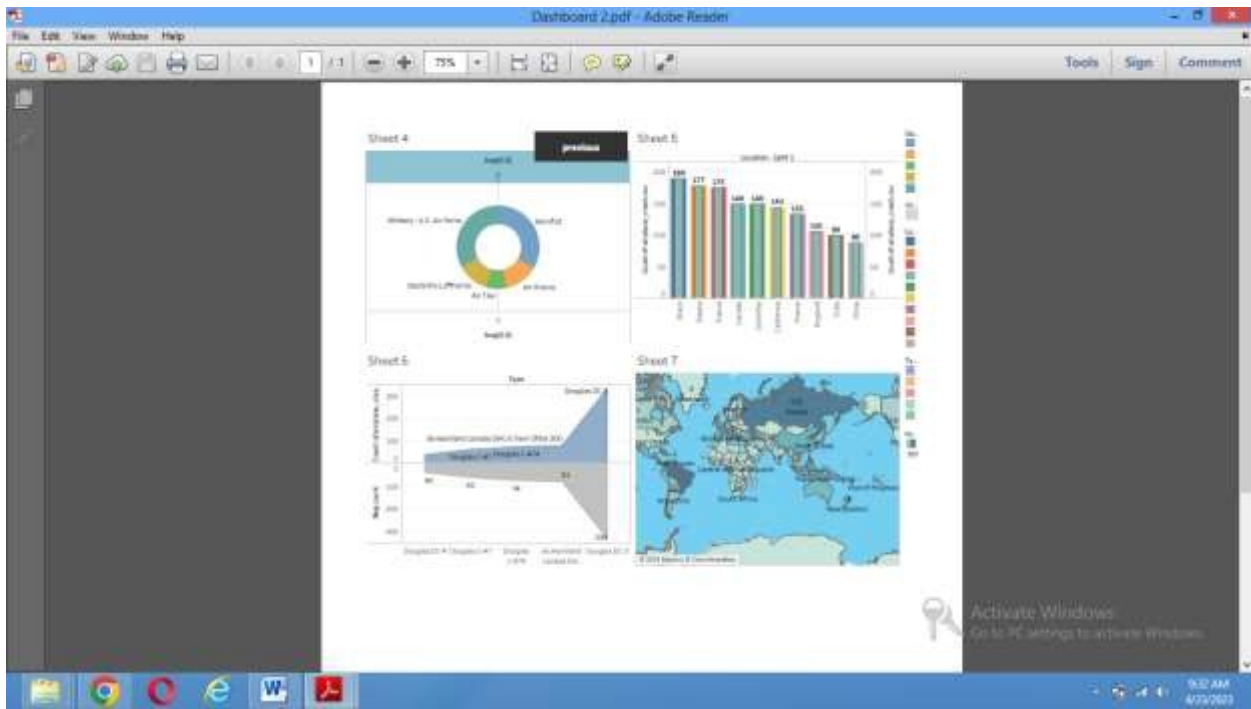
Dashboard 2.pdf - Adobe Reader

File Edit View Window Help

1 /1 75%

Tools Sign Comment

Sheet 4

previous

Sheet 5

Location: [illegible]

180 177 172 148 148 143 133 105 99 88

Sheet 6

Type

Sheet 7

Activate Windows
Go to PC settings to activate Windows.

9:32 AM
4/23/2023